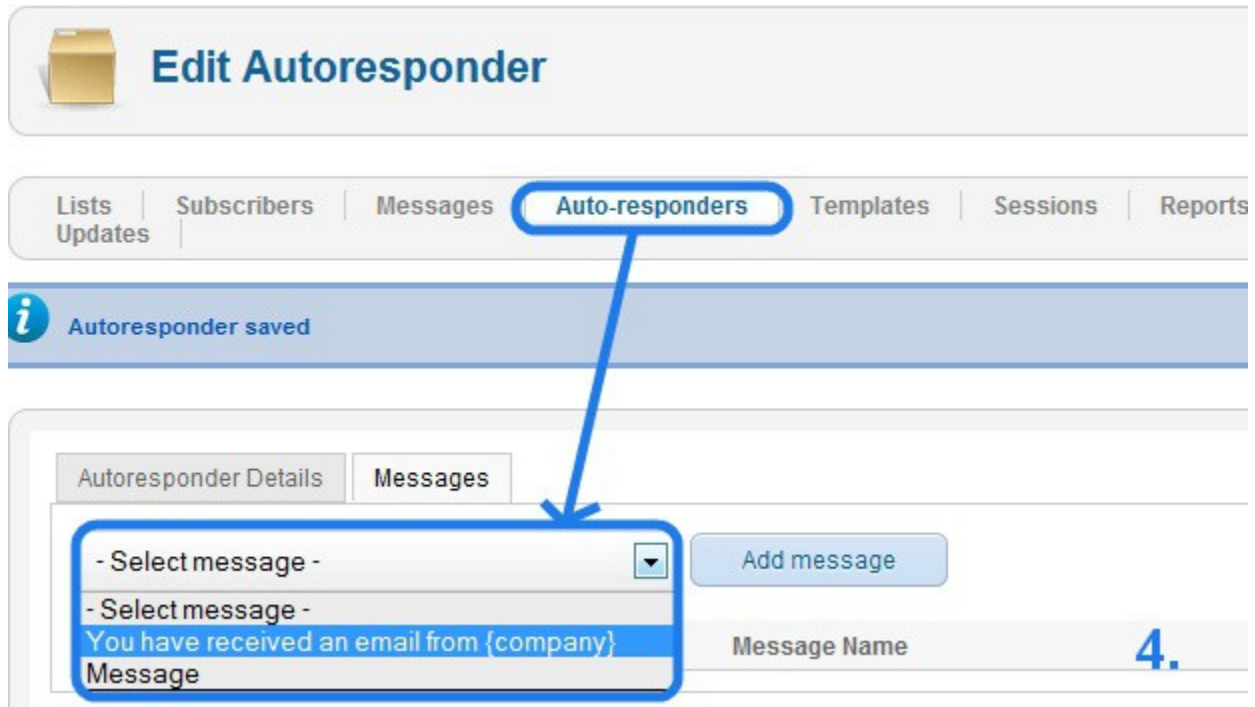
Edit Autoresponder

Lists | Subscribers | Messages | Auto-responders | Templates | Sessions | Reports
Updates |

Autoresponder saved

Autoresponder Details | Messages

- Select message -

Add message

- Select message -
You have received an email from {company}
Message

Message Name

4.